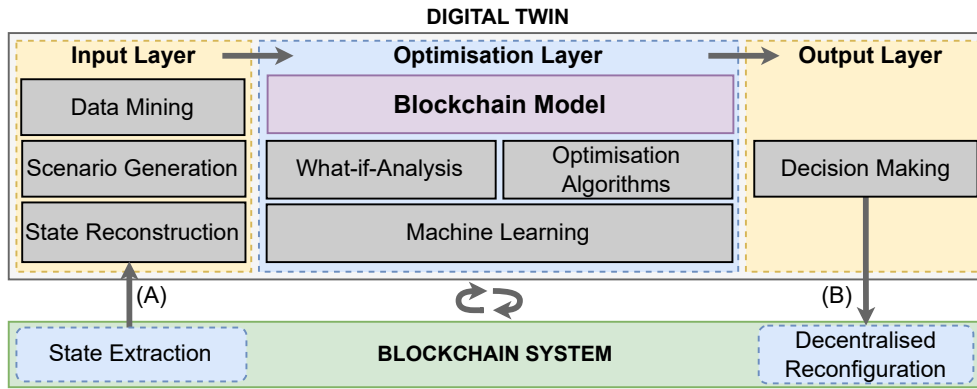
DIGITAL TWIN

Input Layer

Data Mining

Scenario Generation

State Reconstruction

Optimisation Layer

Blockchain Model

What-if-Analysis

Optimisation Algorithms

Machine Learning

Output Layer

Decision Making

(A)

(B)

State Extraction

BLOCKCHAIN SYSTEM

Decentralised Reconfiguration